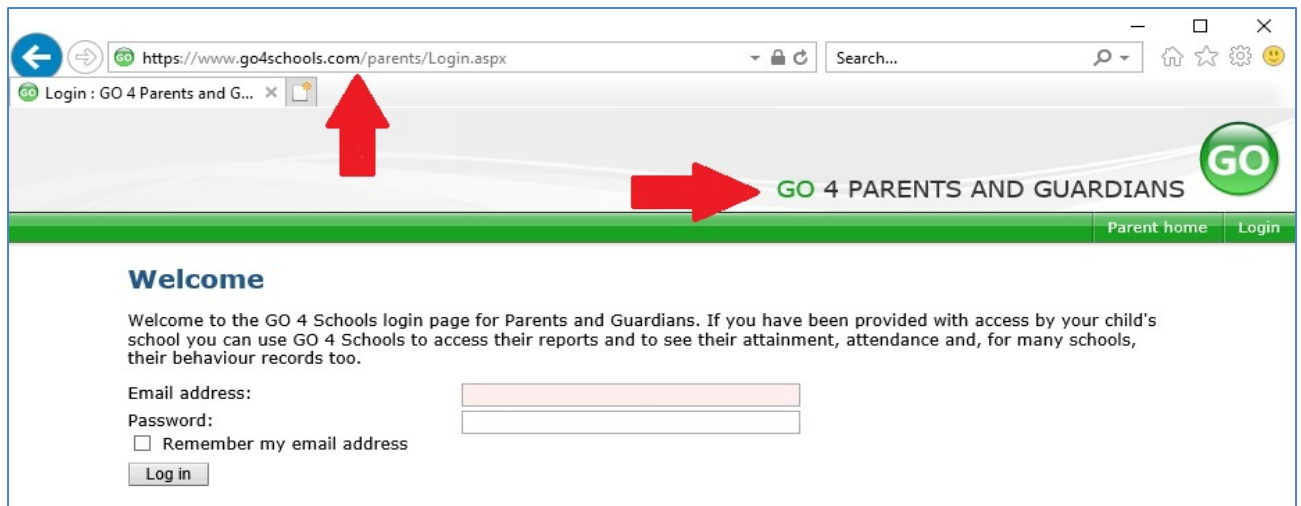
https://www.go4schools.com/parents/Login.aspx

Search...

Login : GO 4 Parents and G... ×

GO

GO 4 PARENTS AND GUARDIANS

Parent home Login

Welcome

Welcome to the GO 4 Schools login page for Parents and Guardians. If you have been provided with access by your child's school you can use GO 4 Schools to access their reports and to see their attainment, attendance and, for many schools, their behaviour records too.

Email address:

Password:

Remember my email address

Log in